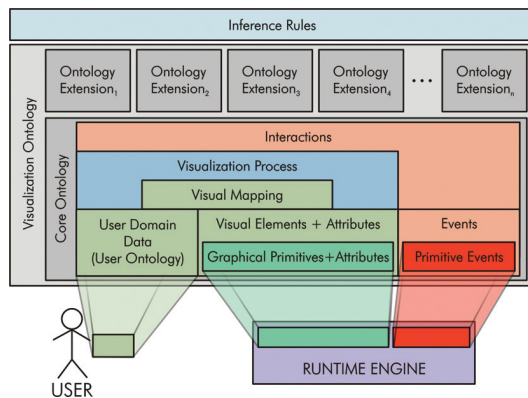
Inference Rules

Visualization Ontology

Ontology Extension$_1$

Ontology Extension$_2$

Ontology Extension$_3$

Ontology Extension$_4$

...

Ontology Extension$_n$

Core Ontology

Interactions

Visualization Process

Visual Mapping

User Domain Data (User Ontology)

Visual Elements + Attributes

Events

Graphical Primitives+Attributes

Primitive Events

USER

RUNTIME ENGINE